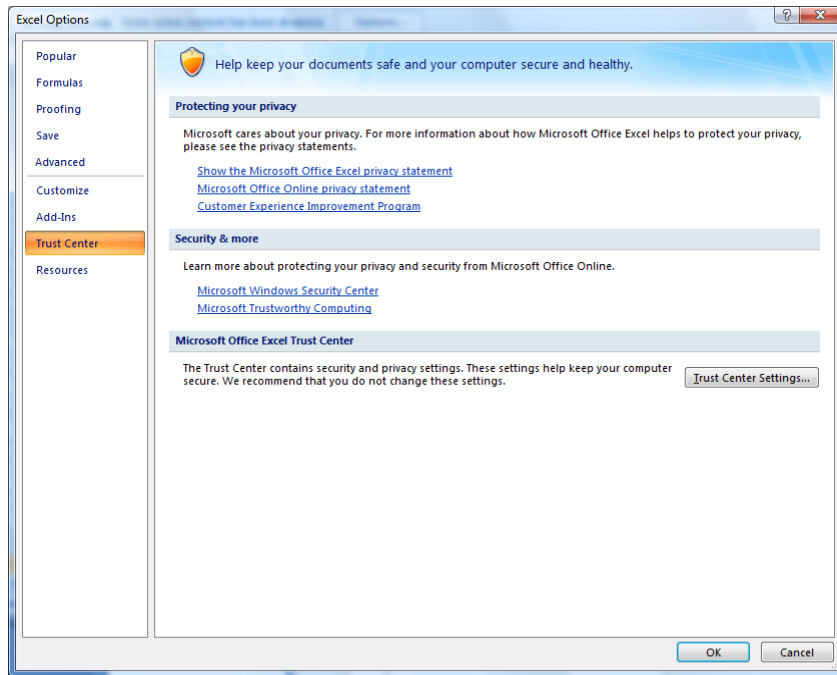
Excel Options

?
X

Popular
Formulas
Proofing
Save
Advanced
Customize
Add-Ins
Trust Center
Resources

Help keep your documents safe and your computer secure and healthy.

Protecting your privacy

Microsoft cares about your privacy. For more information about how Microsoft Office Excel helps to protect your privacy, please see the privacy statements.

Show the Microsoft Office Excel privacy statement
Microsoft Office Online privacy statement
Customer Experience Improvement Program

Security & more

Learn more about protecting your privacy and security from Microsoft Office Online.

Microsoft Windows Security Center
Microsoft Trustworthy Computing

Microsoft Office Excel Trust Center

The Trust Center contains security and privacy settings. These settings help keep your computer secure. We recommend that you do not change these settings.

Trust Center Settings...

OK
Cancel